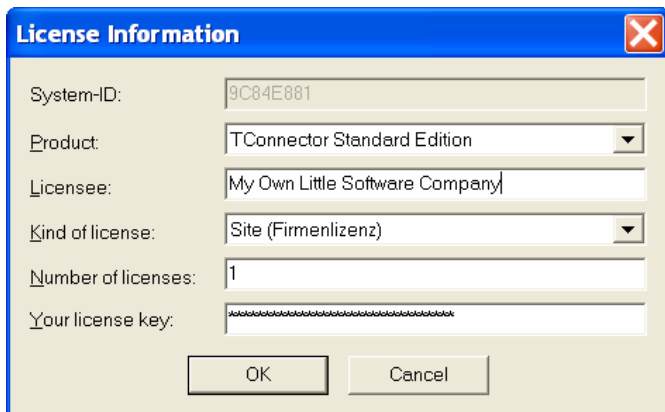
License Information

System-ID: 9C84E881

Product: TConnector Standard Edition

Licensee: My Own Little Software Company

Kind of license: Site (Firmenlizenz)

Number of licenses: 1

Your license key: ******************************

OK Cancel